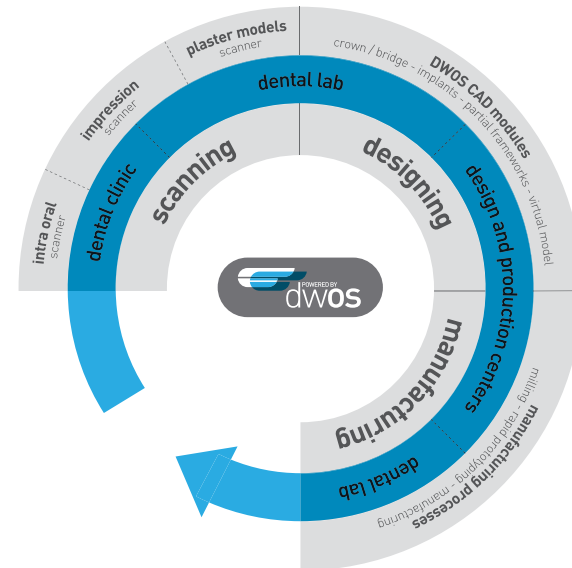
plaster models
scanner

impression
scanner

intra oral
scanner

dental lab

dental clinic

scanning

DWOS CAD modules
crown / bridge - implants - partial frameworks - virtual model

designing

design and production centers

POWERED BY
dwos

manufacturing

dental lab

manufacturing processes
milling - rapid prototyping - manufacturing